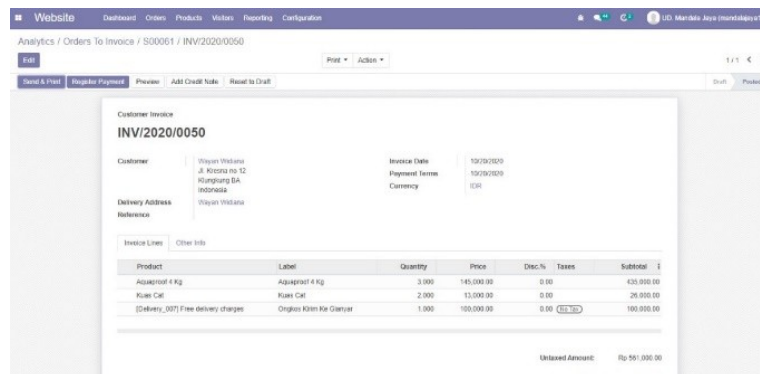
Website Dashboard Orders Products Visitors Reporting Configuration UD. Mandala Jaya (mandalajaya

Analytics / Orders To Invoice / S00061 / INV/2020/0050

Edit

Print ▾ Action ▾

1 / 1 <

Send & Print Register Payment Preview Add Credit Note Reset to Draft

Draft Posted

Customer Invoice

INV/2020/0050

Customer Wayan Widiana Jl. Kresna no 12 Klungkung BA Indonesia

Delivery Address Wayan Widiana

Reference

Invoice Date 10/20/2020

Payment Terms 10/20/2020

Currency IDR

Invoice Lines Other Info

| Product | Label | Quantity | Price | Disc.% | Taxes | Subtotal |
|---|---|---|---|---|---|---|
| Aquaproof 4 Kg | Aquaproof 4 Kg | 3.000 | 145,000.00 | 0.00 | | 435,000.00 |
| Kuas Cat | Kuas Cat | 2.000 | 13,000.00 | 0.00 | | 26,000.00 |
| [Delivery_007] Free delivery charges | Ongkos Kirim Ke Gianyar | 1.000 | 100,000.00 | 0.00 | No Tax | 100,000.00 |

Untaxed Amount: Rp 561,000.00